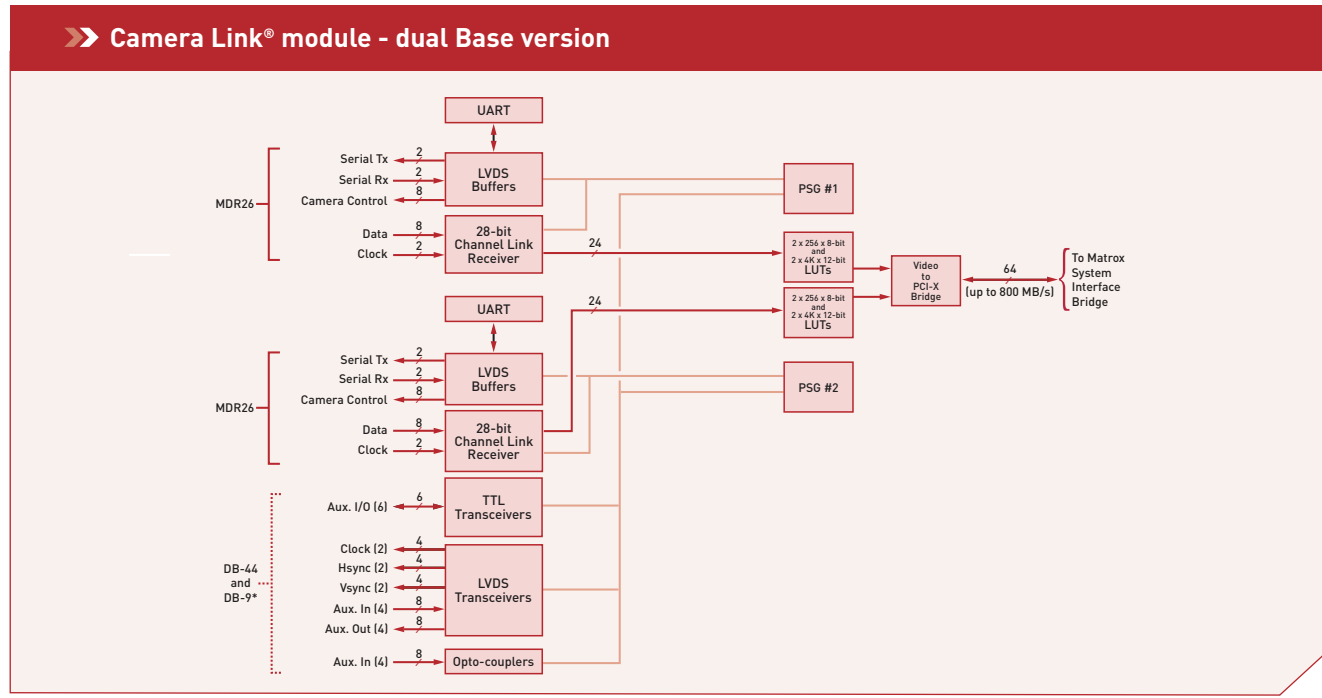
Camera Link® module - dual Base version

UART

MDR26

Serial Tx 2
Serial Rx 2
Camera Control 8

LVDS Buffers

Data 8
Clock 2

28-bit Channel Link Receiver

24

PSG #1

2 x 256 x 8-bit and 2 x 4K x 12-bit LUTs

Video to PCI-X Bridge

64 (up to 800 MB/s)

To Matrox System Interface Bridge

24

2 x 256 x 8-bit and 2 x 4K x 12-bit LUTs

UART

MDR26

Serial Tx 2
Serial Rx 2
Camera Control 8

LVDS Buffers

PSG #2

Data 8
Clock 2

28-bit Channel Link Receiver

DB-44 and DB-9*

Aux. I/O (6) 6

TTL Transceivers

Clock (2) 4
Hsync (2) 4
Vsync (2) 4
Aux. In (4) 8
Aux. Out (4) 8

LVDS Transceivers

Aux. In (4) 8

Opto-couplers